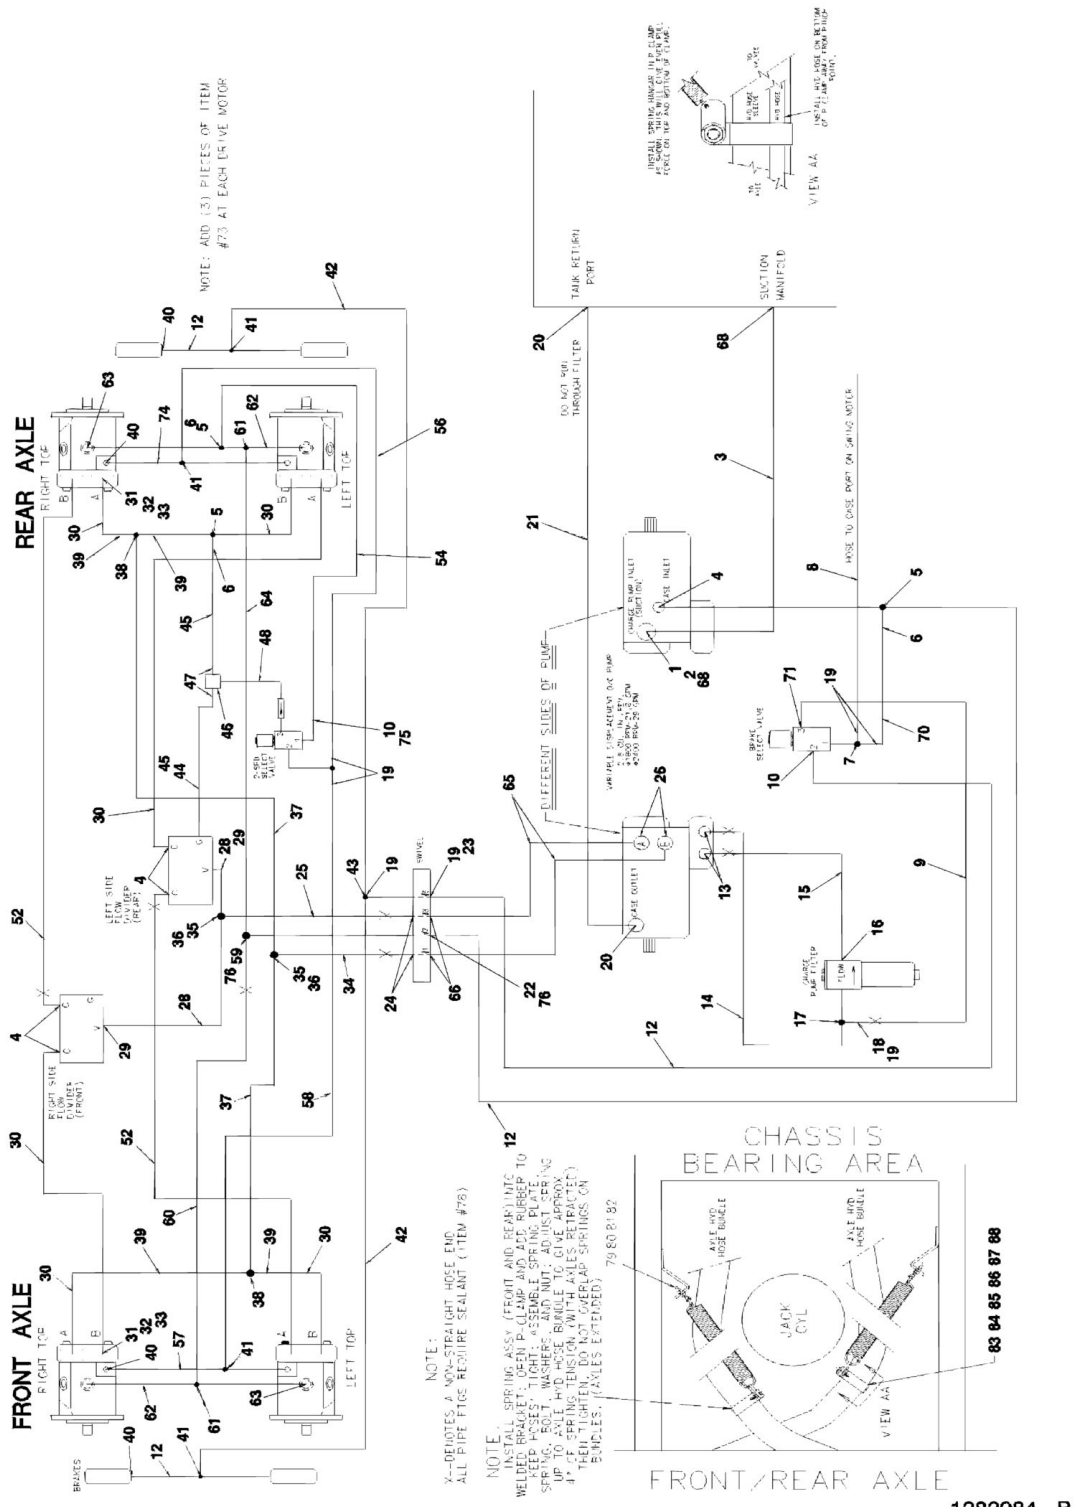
FRONT AXLE

REAR AXLE

NOTE: ADD (3) PIECES OF ITEM #73 AT EACH DRIVE MOTOR

RIGHT TOE

LEFT TOE

BRAKES

RIGHT SIDE FLOW DIVIDER (FRONT)

LEFT SIDE FLOW DIVIDER (REAR)

2-SPD SELECT VALVE

SWIVEL

DIFFERENT SIDES OF PUMP

VARIABLE DISPLACEMENT DVC PUMP

CHARGE PUMP INLET (SUCTION)

CASE INLET

CASE OUTLET

CHARGE PUMP FILTER

FLOW

BRAKE SELECT VALVE

DO NOT RUN THROUGH FILTER

TANK RETURN PORT

SUCTION MANIFOLD

HOSE TO CASE PORT ON SWING MOTOR

INSTALL SPRING HANGER IN P-CLAMP AS SHOWN. THIS WILL CAUSE SPRING FORCE ON TOP AND BOTTOM OF CLAMP.

INSTALL HYD HOSE ON BOTTOM OF P-CLAMP AWAY FROM PINCH POINT.

VIEW AA

NOTE:
X-DENOTES A NON-STRAIGHT HOSE END.
ALL PIPE FTGS REQUIRE SEALANT (ITEM #76)

NOTE:
INSTALL SPRING ASSY (FRONT AND REAR) INTO WELDED BRACKET. OPEN P-CLAMP AND ADD RUBBER TO KEEP HOSES TIGHT. ASSEMBLE SPRING, PLACE SPRING, BOLT, WASHER AND NUT. ADJUST SPRING UP TO AXLE HYD HOSE BUNDLE TO GIVE APPROX 4" OF SPRING TENSION (WITH AXLES RETRACTED) THEN TIGHTEN. DO NOT OVERLAP SPRINGS ON BUNDLES. (AXLES EXTENDED)

79 80 81 82

83 84 85 86 87 88

CHASSIS BEARING AREA

JACK CYL

AXLE HYD HOSE BUNDLE

FRONT/REAR AXLE

1 2 3 4 5 6 7 8 9 10 12 13 14 15 16 17 18 19 20 21 22 23 24 25 26 28 29 30 31 32 33 34 35 36 37 38 39 40 41 42 43 44 45 46 47 48 52 54 56 57 58 59 60 61 62 63 64 65 66 68 70 71 74 75 76

1282984 B